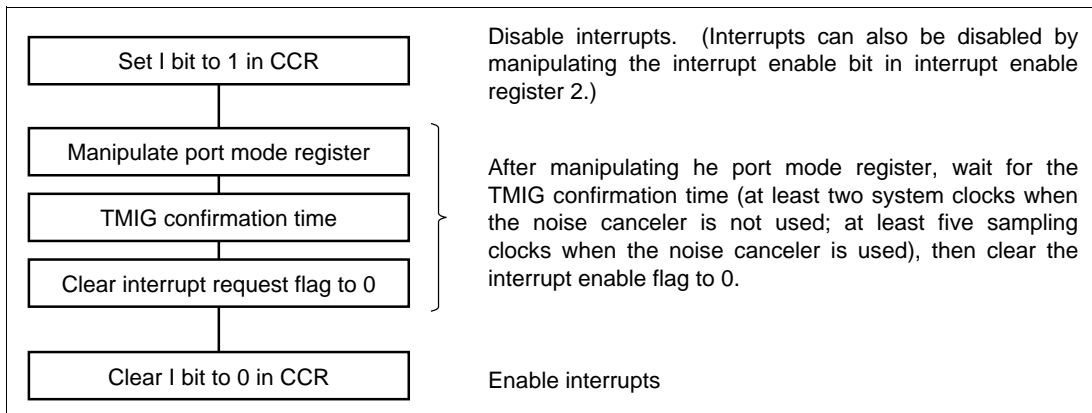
Set I bit to 1 in CCR

Disable interrupts. (Interrupts can also be disabled by manipulating the interrupt enable bit in interrupt enable register 2.)

Manipulate port mode register

TMIG confirmation time

Clear interrupt request flag to 0

After manipulating he port mode register, wait for the TMIG confirmation time (at least two system clocks when the noise canceler is not used; at least five sampling clocks when the noise canceler is used), then clear the interrupt enable flag to 0.

Clear I bit to 0 in CCR

Enable interrupts